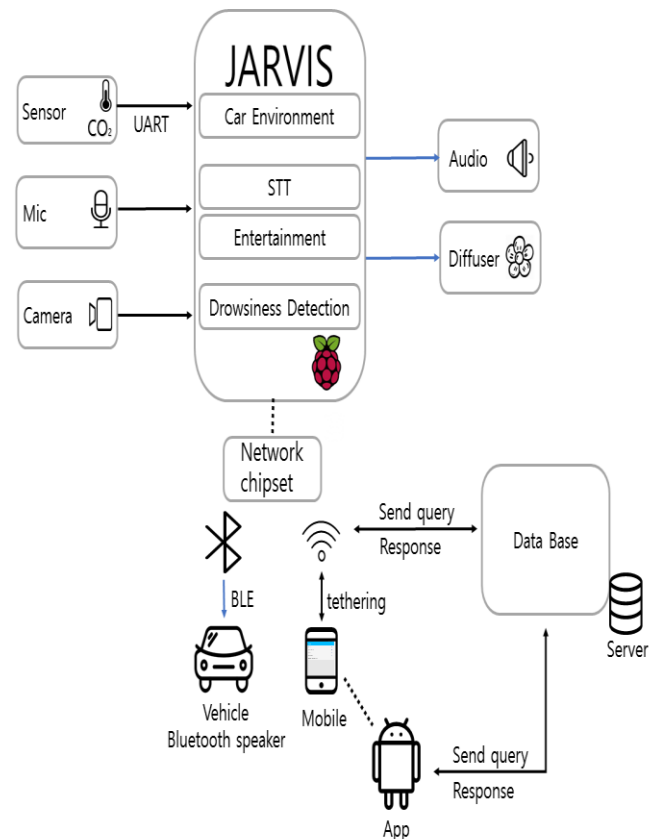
JARVIS

Sensor $CO_2$

UART

Car Environment

Mic

STT

Entertainment

Camera

Drowsiness Detection

Audio

Diffuser

Network chipset

Send query

Response

Data Base

BLE

tethering

Server

Vehicle Bluetooth speaker

Mobile

Send query

Response

App